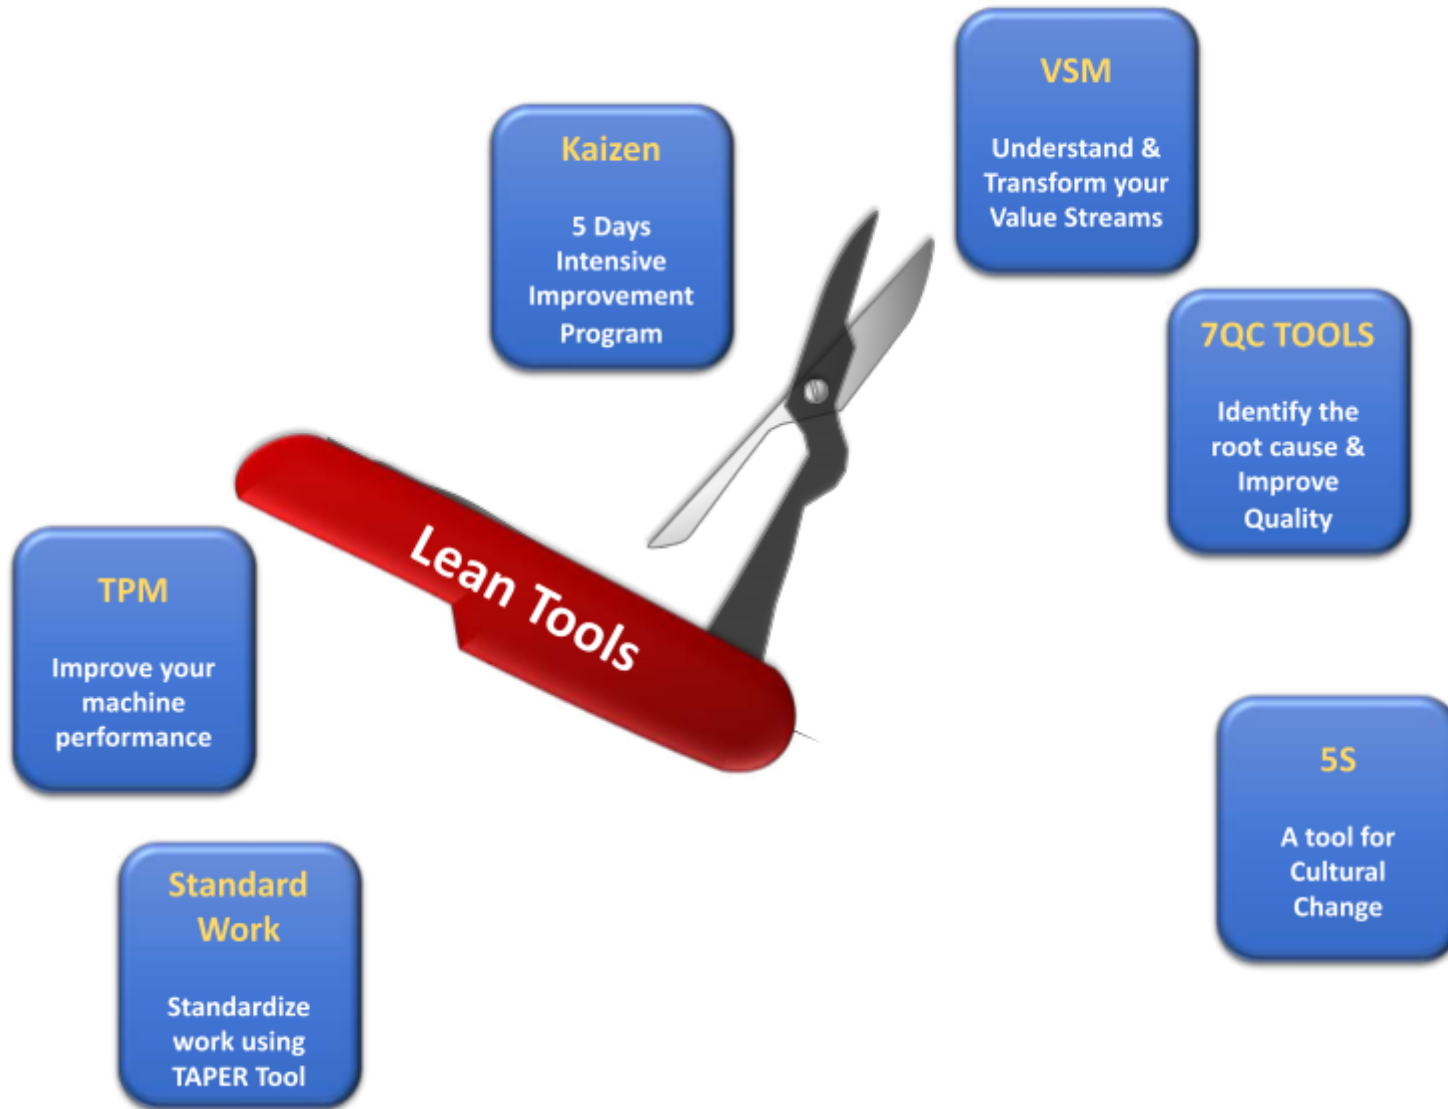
Kaizen

5 Days Intensive Improvement Program

VSM

Understand & Transform your Value Streams

7QC TOOLS

Identify the root cause & Improve Quality

Lean Tools

TPM

Improve your machine performance

5S

A tool for Cultural Change

Standard Work

Standardize work using TAPER Tool